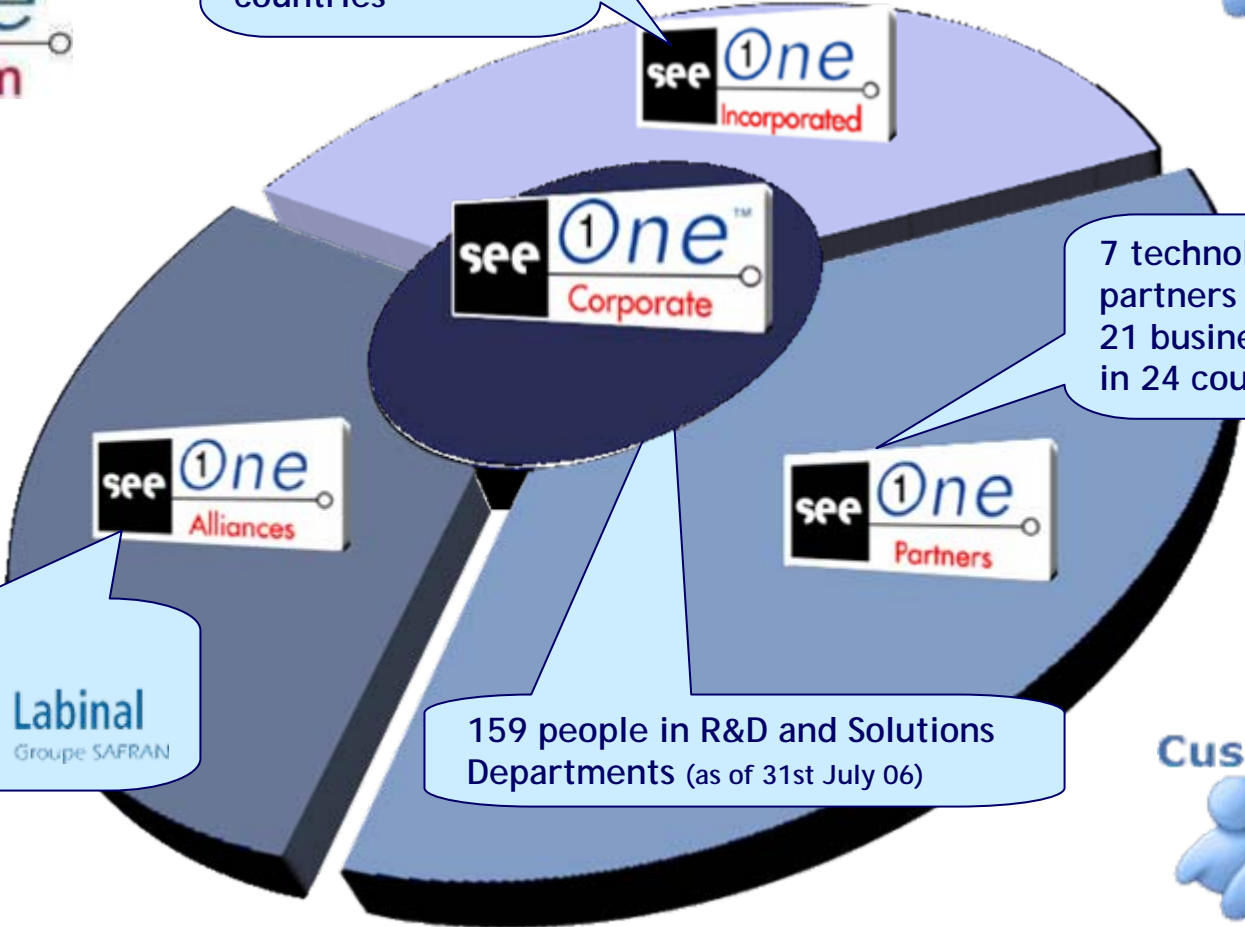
countries

see One Incorporated

see One™ Corporate

7 techno partners 21 busine in 24 cou

see One Alliances

see One Partners

Labinal
Groupe SAFRAN

159 people in R&D and Solutions Departments (as of 31st July 06)

Cus